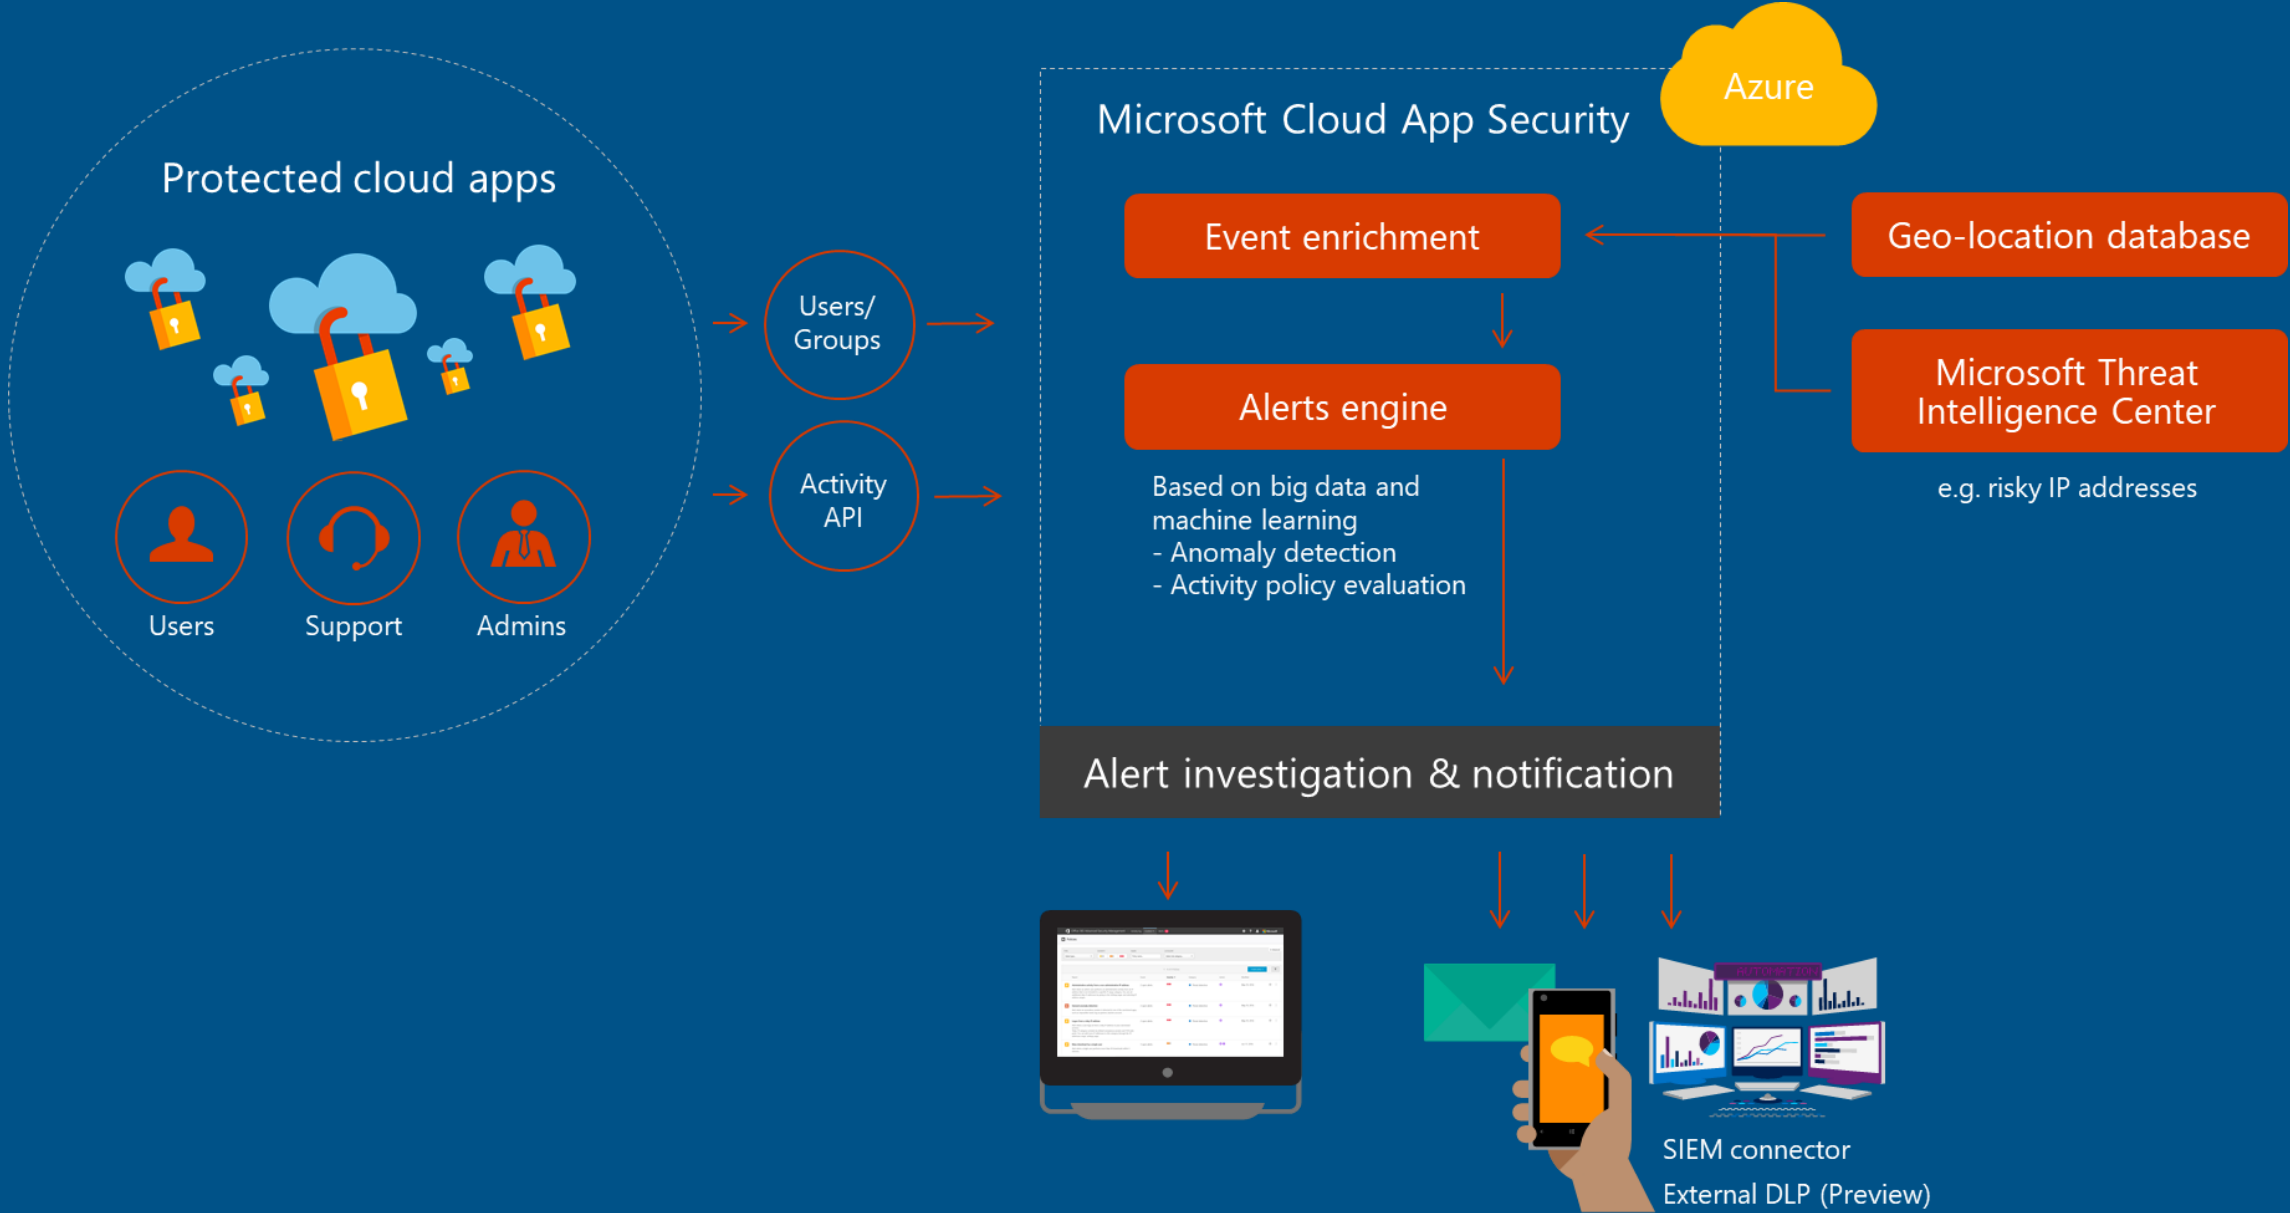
Protected cloud apps

Users

Support

Admins

Users/
Groups

Activity
API

Microsoft Cloud App Security

Azure

Event enrichment

Alerts engine

Based on big data and machine learning
- Anomaly detection
- Activity policy evaluation

Geo-location database

Microsoft Threat Intelligence Center

e.g. risky IP addresses

Alert investigation & notification

SIEM connector
External DLP (Preview)